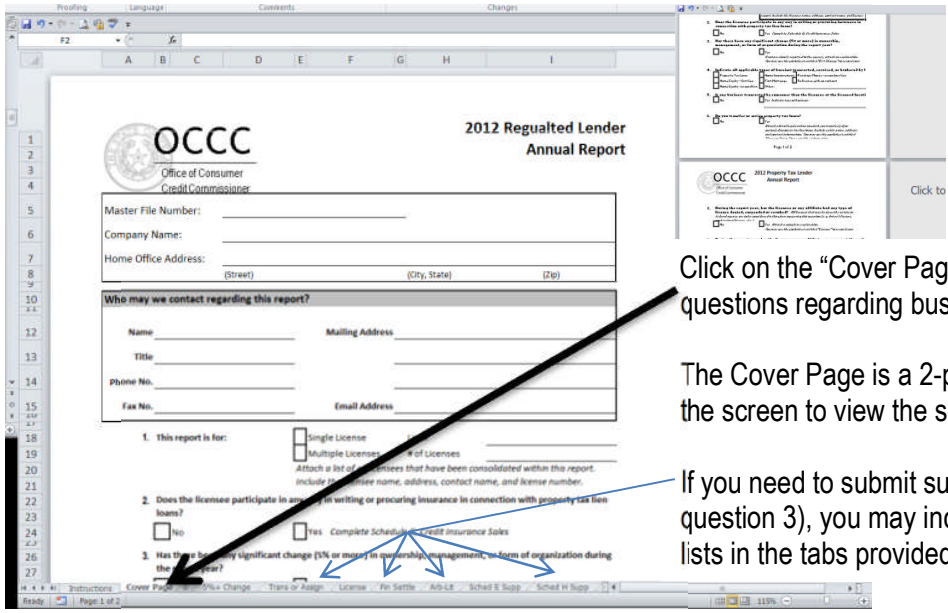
Proofing Language Comments Changes

F2

A B C D E F G H I

OCCC

Office of Consumer Credit Commissioner

2012 Regualted Lender Annual Report

Master File Number:

Company Name:

Home Office Address:

(Street) (City, State) (Zip)

Who may we contact regarding this report?

Name

Mailing Address

Title

Phone No.

Fax No.

Email Address

1. This report is for:

Single License

Multiple Licenses # of Licenses

Attach a list of licensees that have been consolidated within this report. Include the licensee name, address, contact name, and license number.

2. Does the licensee participate in any way in writing or procuring insurance in connection with property tax lien loans?

No

Yes Complete Schedule F Credit Insurance Sales

3. Has there been any significant change (5% or more) in ownership, management, or form of organization during the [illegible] year?

1 2 3 4 5 6 7 8 9 10 11 12 13 14 15 16 17 18 19 20 21 22 23 24 25 26 27

Instructions Cover Page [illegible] 5%+ Change Trans or Assign License Fin Settle Arb-Lit Sched E Supp Sched H Supp

Ready Page 1 of 2 115%

OCCC 2012 Property Tax Lender Annual Report

Page 1 of 2

Click to

Click on the “Cover Pag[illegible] questions regarding bus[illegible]

The Cover Page is a 2-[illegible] the screen to view the s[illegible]

If you need to submit su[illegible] question 3), you may in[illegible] lists in the tabs provide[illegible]